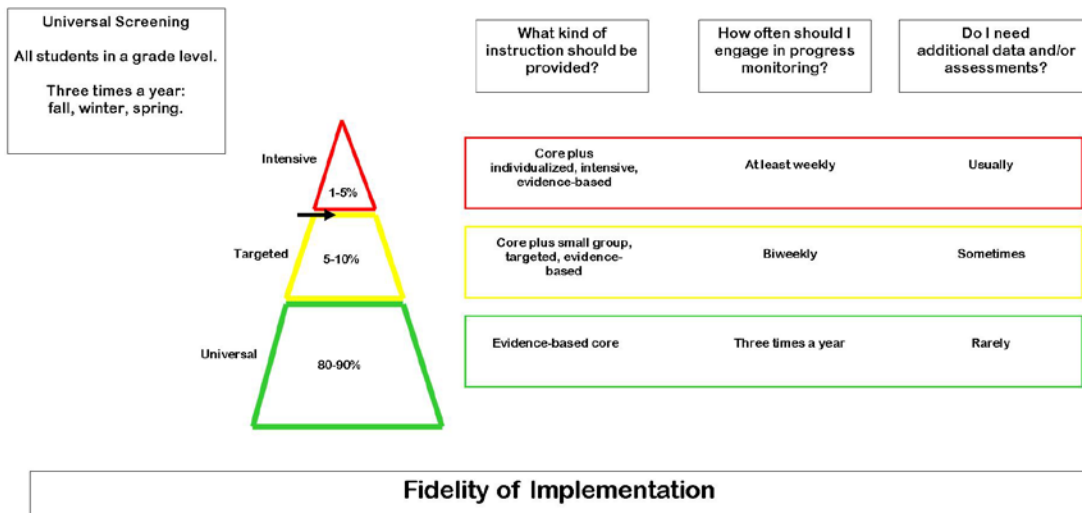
Universal Screening

All students in a grade level.

Three times a year: fall, winter, spring.

What kind of instruction should be provided?

How often should I engage in progress monitoring?

Do I need additional data and/or assessments?

Intensive

1-5%

Targeted

5-10%

Universal

80-90%

| Core plus individualized, intensive, evidence-based | At least weekly | Usually |
|---|---|---|
| Core plus small group, targeted, evidence-based | Biweekly | Sometimes |
| Evidence-based core | Three times a year | Rarely |

Fidelity of Implementation